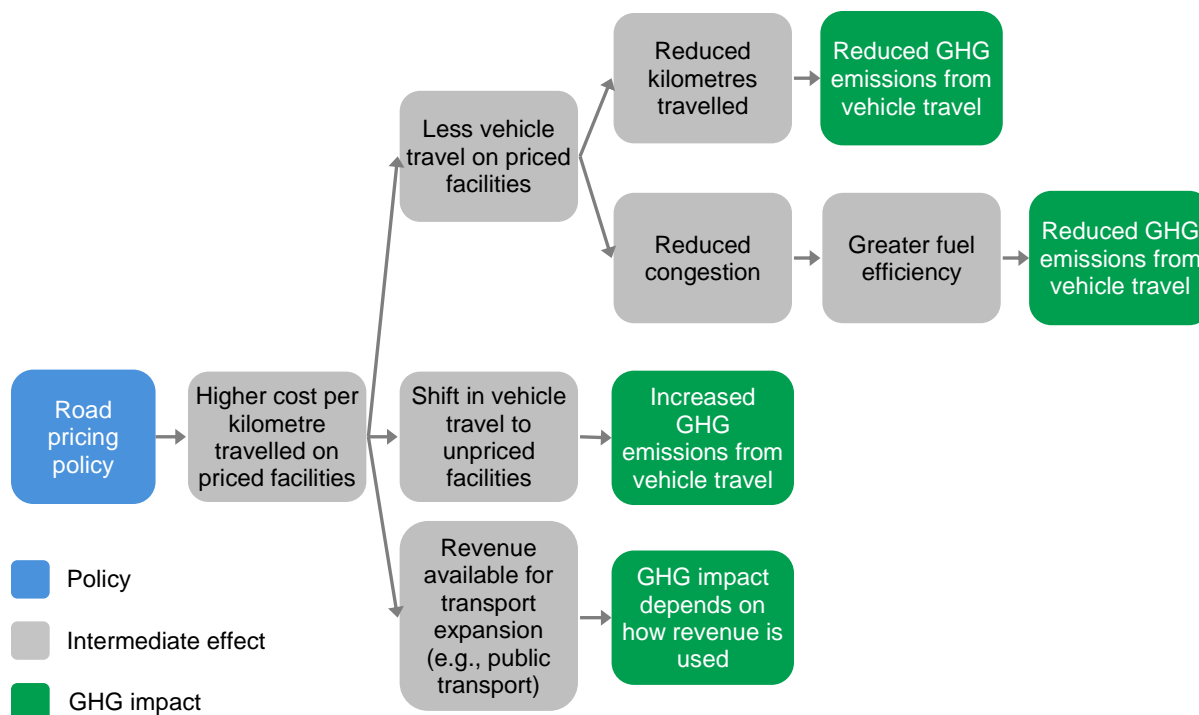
Road pricing policy

Higher cost per kilometre travelled on priced facilities

Less vehicle travel on priced facilities

Reduced kilometres travelled

Reduced GHG emissions from vehicle travel

Reduced congestion

Greater fuel efficiency

Reduced GHG emissions from vehicle travel

Shift in vehicle travel to unpriced facilities

Increased GHG emissions from vehicle travel

Revenue available for transport expansion (e.g., public transport)

GHG impact depends on how revenue is used

Policy

Intermediate effect

GHG impact